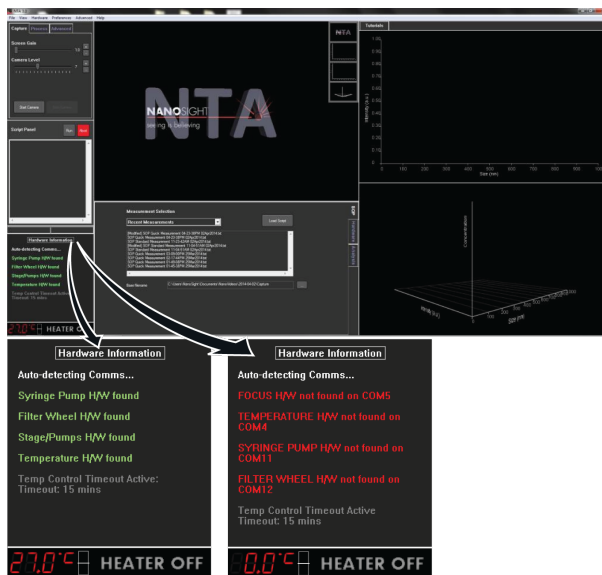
File View Hardware Preferences Advanced Help

Capture Process Advanced

Screen Gain

Camera Level

Start Camera

Script Panel

Run

Hardware Information

Auto-detecting Comms...

Syringe Pump H/W found

Filter Wheel H/W found

Stage/Pumps H/W found

Temperature H/W found

Temp Control Timeout Active: Timeout: 15 mins

27.0°C HEATER OFF

NTA

NANOSIGHT

Seeing is Believing

Measurement Selection

Recent Measurements

Load Script

Base filename

Tabulate

Size (nm)

Concentration

Hardware Information

Auto-detecting Comms...

Syringe Pump H/W found

Filter Wheel H/W found

Stage/Pumps H/W found

Temperature H/W found

Temp Control Timeout Active: Timeout: 15 mins

27.0°C HEATER OFF

Hardware Information

Auto-detecting Comms...

FOCUS H/W not found on COM5

TEMPERATURE H/W not found on COM4

SYRINGE PUMP H/W not found on COM11

FILTER WHEEL H/W not found on COM12

Temp Control Timeout Active Timeout: 15 mins

0.0°C HEATER OFF